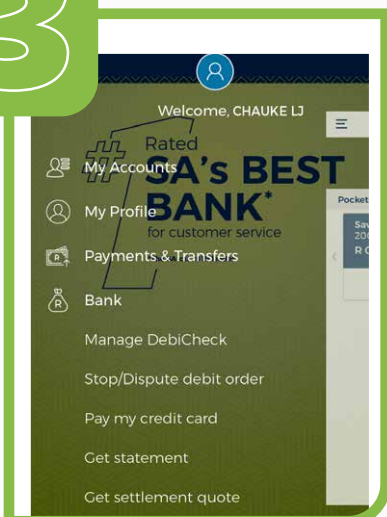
3

Welcome, CHAUKE LJ

#1 Rated SA's BEST BANK* for customer service

My Accounts

My Profile

Payments & Transfers

Bank

Manage DebiCheck

Stop/Dispute debit order

Pay my credit card

Get statement

Get settlement quote

Pocket

Sav
20
R C